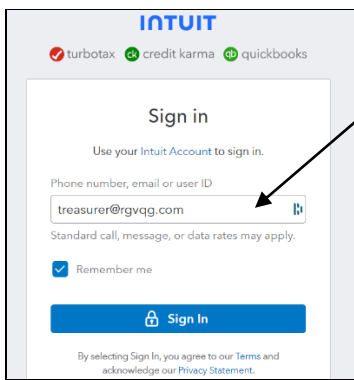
INTUIT

turbotax credit karma quickbooks

Sign in

Use your Intuit Account to sign in.

Phone number, email or user ID

treasurer@rgvqg.com

Standard call, message, or data rates may apply.

Remember me

Sign In

By selecting Sign In, you agree to our Terms and acknowledge our Privacy Statement.